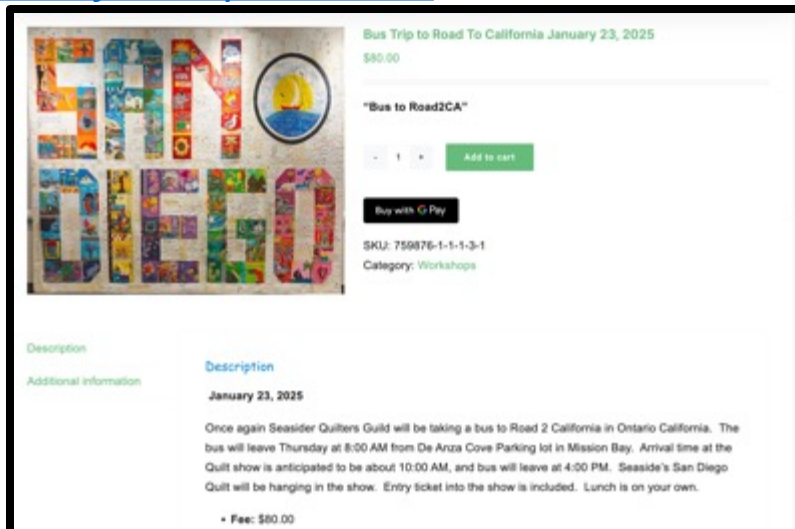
Bus Trip to Road To California January 23, 2025

$80.00

"Bus to Road2CA"

- 1 +

Add to cart

Buy with G Pay

SKU: 759876-1-1-1-3-1

Category: Workshops

Description

Additional information

Description

January 23, 2025

Once again Seasider Quilters Guild will be taking a bus to Road 2 California in Ontario California. The bus will leave Thursday at 8:00 AM from De Anza Cove Parking lot in Mission Bay. Arrival time at the Quilt show is anticipated to be about 10:00 AM, and bus will leave at 4:00 PM. Seaside's San Diego Quilt will be hanging in the show. Entry ticket into the show is included. Lunch is on your own.

• Fee: $80.00